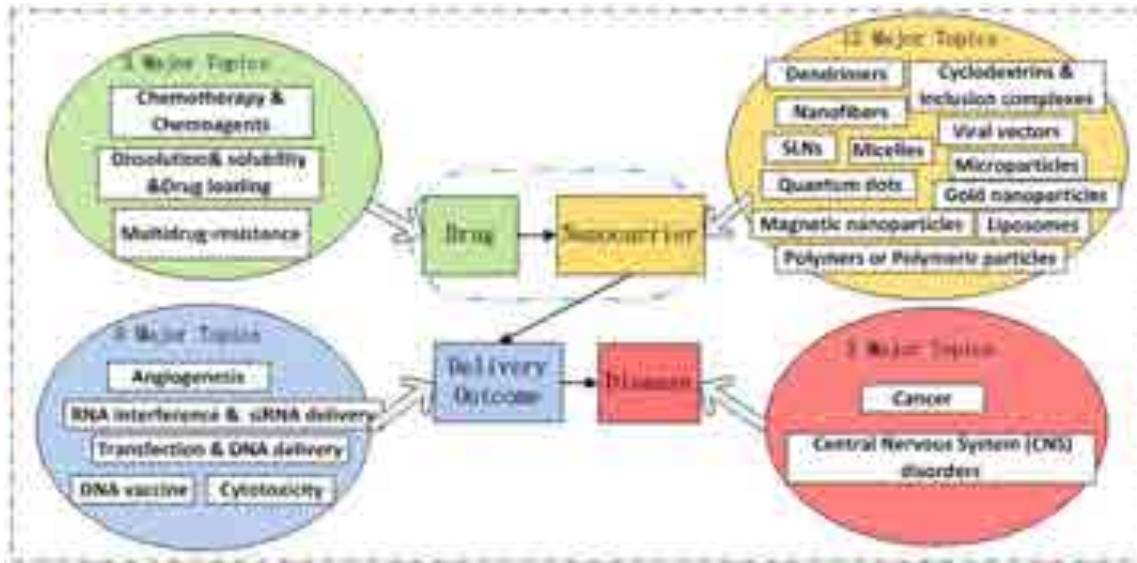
3 Major Topics

Chemotherapy & Chemoagents

Dissolution& solubility &Drug loading

Multidrug-resistance

12 Major Topics

Dendrimers

Cyclodextrins & inclusion complexes

Nanofibers

Viral vectors

SLNs

Micelles

Microparticles

Quantum dots

Gold nanoparticles

Magnetic nanoparticles

Liposomes

Polymers or Polymeric particles

Drug

Nanocarrier

5 Major Topics

Angiogenesis

RNA interference & siRNA delivery

Transfection & DNA delivery

DNA vaccine

Cytotoxicity

Delivery Outcome

Diseases

2 Major Topics

Cancer

Central Nervous System (CNS) disorders